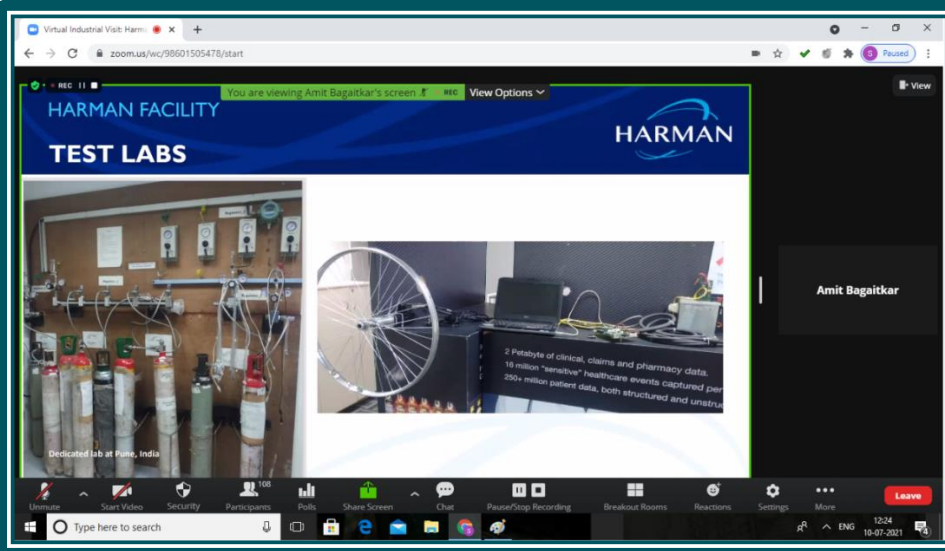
Virtual Industrial Visit: Harm

zoom.us/wc/98601505478/start

Paused

REC

You are viewing Amit Bagaitkar's screen

REC

View Options

View

HARMAN FACILITY

TEST LABS

HARMAN

Dedicated lab at Pune, India

2 Petabyte of clinical, claims and pharmacy data.
16 million "sensitive" healthcare events captured per
250+ million patient data, both structured and unstru

Amit Bagaitkar

Unmute

Start Video

Security

108

Participants

Polls

Share Screen

Chat

Pause/Stop Recording

Breakout Rooms

Reactions

Settings

More

Leave

Type here to search

ENG

12:24

10-07-2021

4